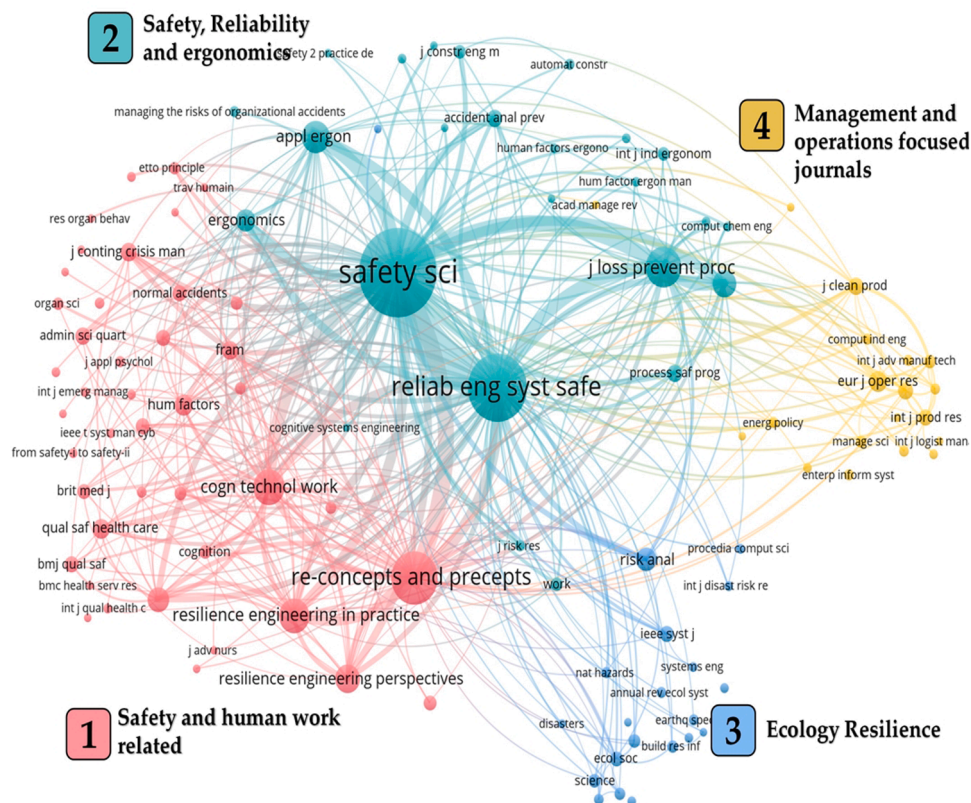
2 Safety, Reliability and ergonomics

safety 2 practice de
j constr eng m
automat constr
managing the risks of organizational accidents
accident anal prev
appl ergon
human factors ergono
int j ind ergonom
hum factors ergon man
acad manage rev

4 Management and operations focused journals

etto principle
trav humain
res organ behav
ergonomics
comput chem eng
j conting crisis man
safety sci
j loss prevent proc
j clean prod
organ sci
normal accidents
admin sci quart
j appl psychol
fram
comput ind eng
int j adv manuf tech
int j emerg manag
reliab eng syst safe
process saf prog
eur j oper res
hum factors
int j prod res
ieee t syst man cyb
cognitive systems engineering
energ policy
manage sci
int j logist mana
from safety-i to safety-ii
brit med j
cogn technol work
enterp inform syst
qual saf health care
cognition
j risk res
risk anal
procedia comput sci
bmj qual saf
re-concepts and precepts
bmc health serv res
work
int j disast risk re
int j qual health c
resilience engineering in practice
ieee syst j
j adv nurs
systems eng
nat hazards
resilience engineering perspectives
annual rev ecol syst
earthq spec
disasters
build res inf
ecol soc
science

1 Safety and human work related

3 Ecology Resilience